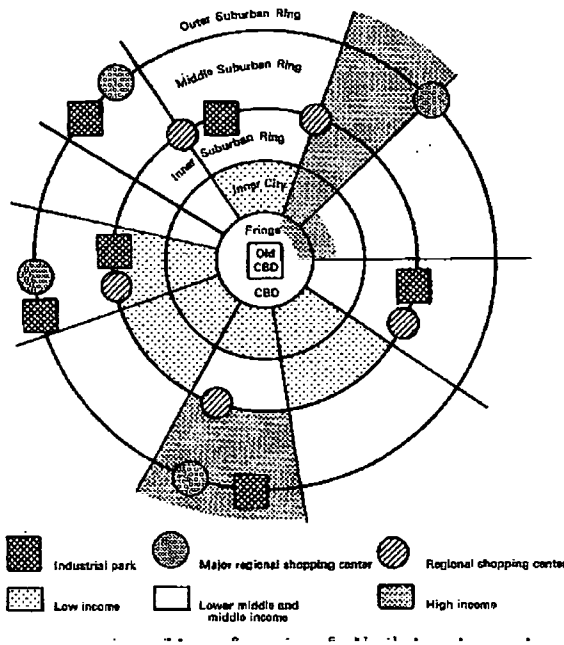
Outer Suburban Ring

Middle Suburban Ring

Inner Suburban Ring

Inner City

Fringe

Old CBD

CBD

Industrial park

Major regional shopping center

Regional shopping center

Low income

Lower middle and middle income

High income

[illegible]